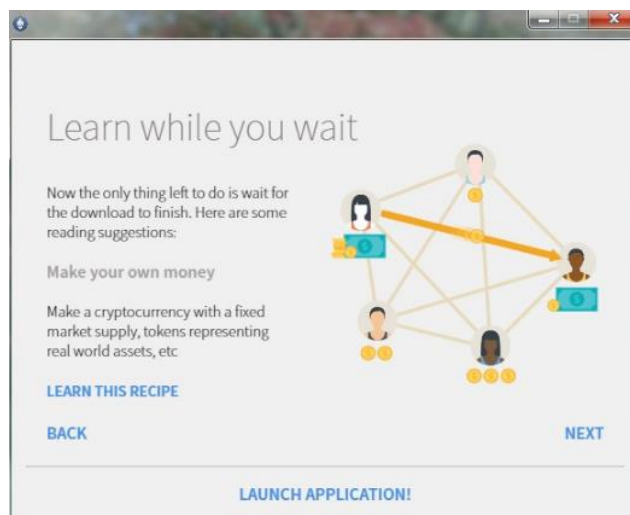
Learn while you wait

Now the only thing left to do is wait for the download to finish. Here are some reading suggestions:

Make your own money

Make a cryptocurrency with a fixed market supply, tokens representing real world assets, etc

LEARN THIS RECIPE

BACK

NEXT

LAUNCH APPLICATION!